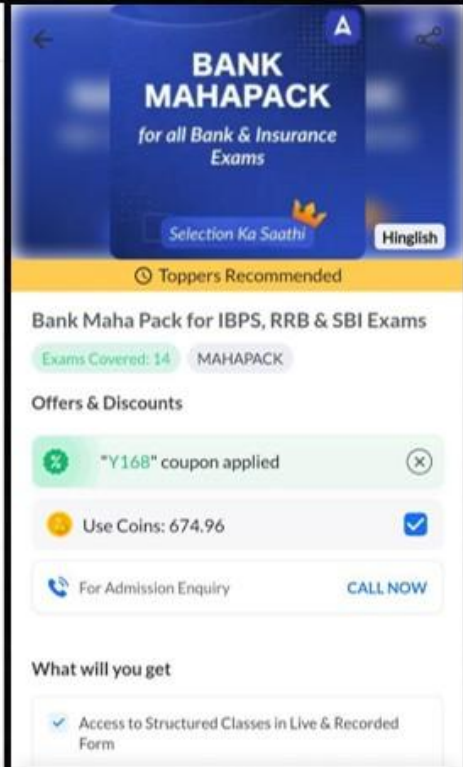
A

BANK MAHAPACK

for all Bank & Insurance Exams

Selection Ka Saathi

Hinglish

Toppers Recommended

Bank Maha Pack for IBPS, RRB & SBI Exams

Exams Covered: 14 MAHAPACK

Offers & Discounts

"Y168" coupon applied

Use Coins: 674.96

For Admission Enquiry CALL NOW

What will you get

Access to Structured Classes in Live & Recorded Form